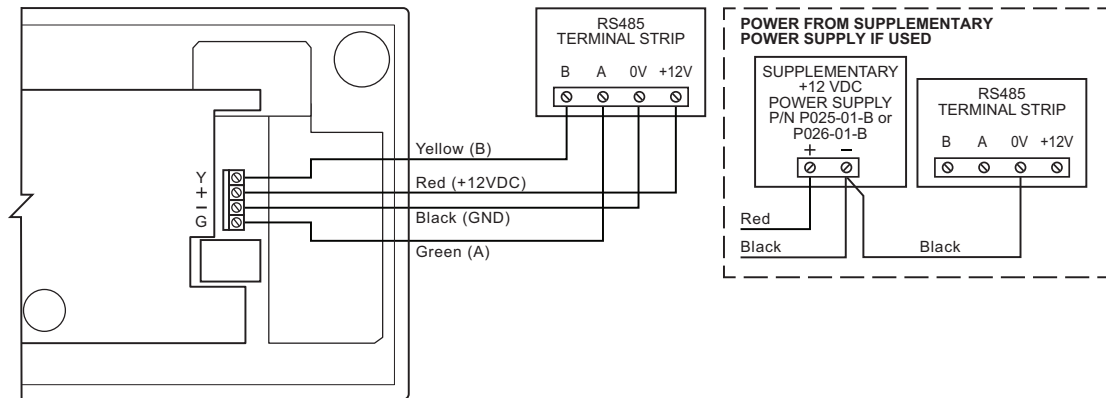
RS485
TERMINAL STRIP

B A 0V +12V

Y
+
−
G

Yellow (B)

Red (+12VDC)

Black (GND)

Green (A)

POWER FROM SUPPLEMENTARY POWER SUPPLY IF USED

SUPPLEMENTARY +12 VDC POWER SUPPLY P/N P025-01-B or P026-01-B

+ −

RS485
TERMINAL STRIP

B A 0V +12V

Red

Black

Black